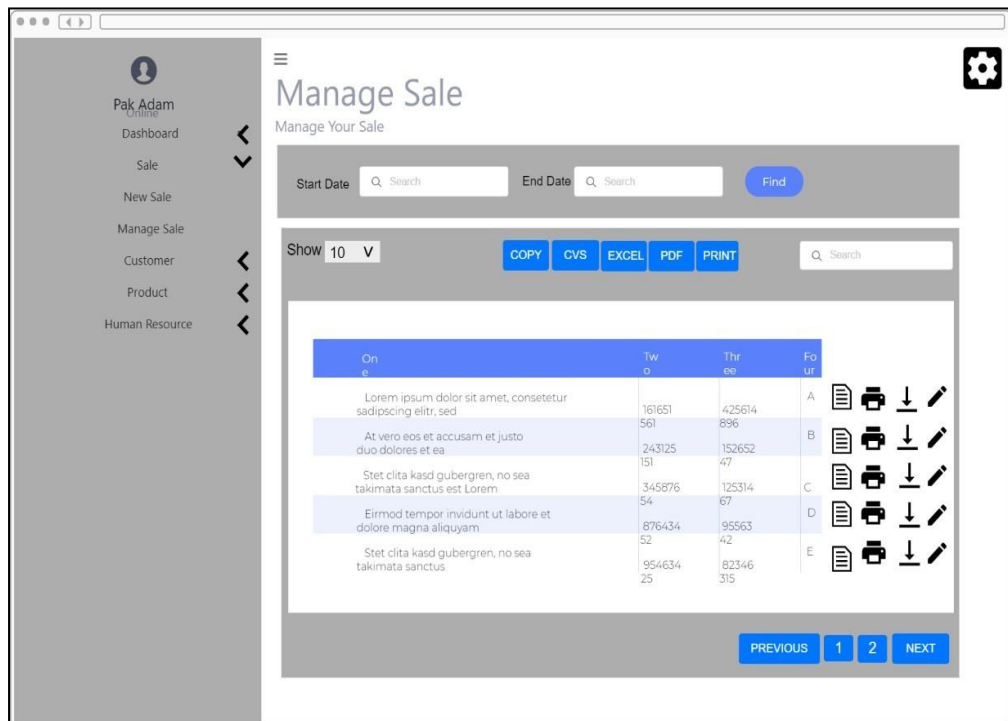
Pak Adam
Online
Dashboard
Sale
New Sale
Manage Sale
Customer
Product
Human Resource

≡
Manage Sale
Manage Your Sale

Start Date Q Search End Date Q Search Find

Show 10 V COPY CVS EXCEL PDF PRINT Q Search

| One | Two | Three | Four |
|---|---|---|---|
| Lorem ipsum dolor sit amet, consetetur sadipscing elitr, sed | 161651561 | 425614896 | A |
| At vero eos et accusam et justo duo dolores et ea | 243125151 | 15265247 | B |
| Stet clita kasd gubergren, no sea takimata sanctus est Lorem | 34587654 | 12531467 | C |
| Eirmod tempor invidunt ut labore et dolore magna aliquyam | 87643452 | 9556342 | D |
| Stet clita kasd gubergren, no sea takimata sanctus | 95463425 | 82346315 | E |

PREVIOUS 1 2 NEXT